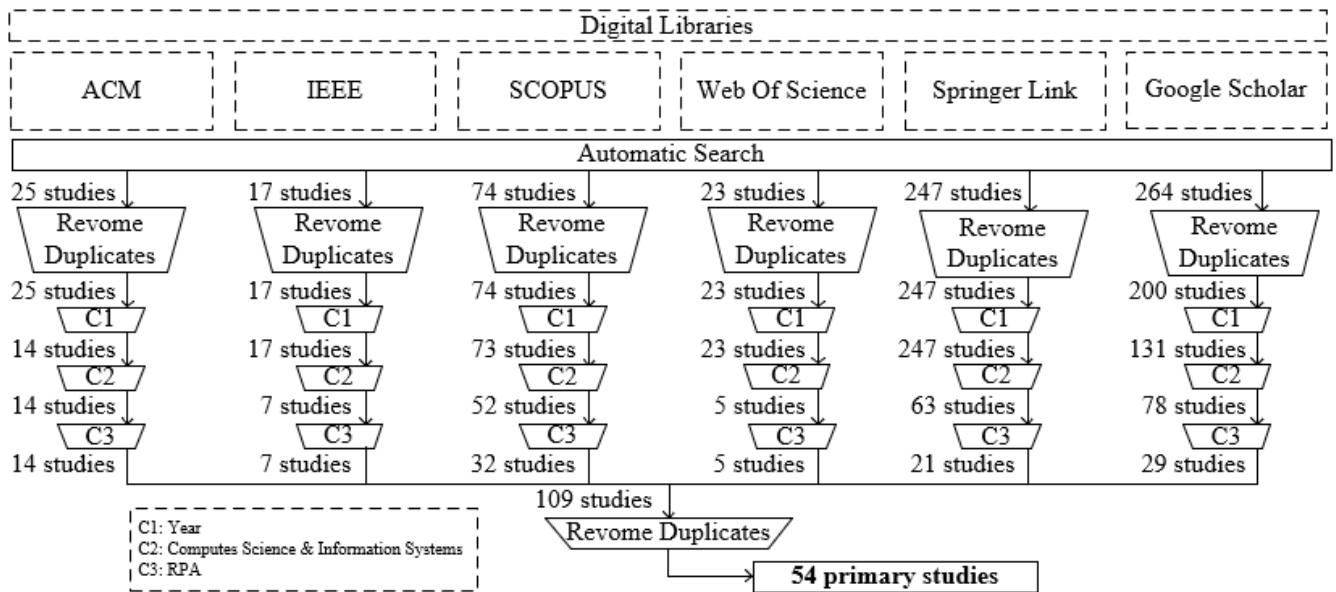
Digital Libraries

ACM

IEEE

SCOPUS

Web Of Science

Springer Link

Google Scholar

Automatic Search

25 studies
Revome Duplicates
25 studies
C1
14 studies
C2
14 studies
C3
14 studies

17 studies
Revome Duplicates
17 studies
C1
17 studies
C2
7 studies
C3
7 studies

74 studies
Revome Duplicates
74 studies
C1
73 studies
C2
52 studies
C3
32 studies

23 studies
Revome Duplicates
23 studies
C1
23 studies
C2
5 studies
C3
5 studies

247 studies
Revome Duplicates
247 studies
C1
247 studies
C2
63 studies
C3
21 studies

264 studies
Revome Duplicates
200 studies
C1
131 studies
C2
78 studies
C3
29 studies

109 studies
Revome Duplicates
54 primary studies

C1: Year
C2: Computes Science & Information Systems
C3: RPA